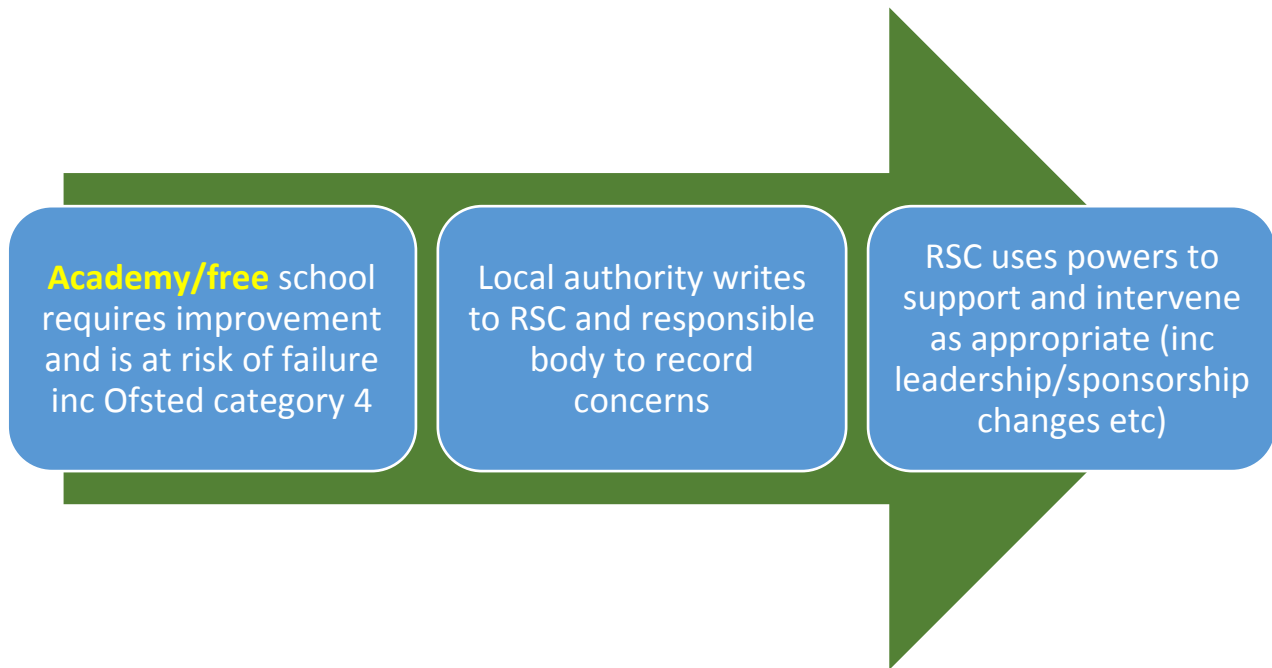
Academy/free school requires improvement and is at risk of failure inc Ofsted category 4

Local authority writes to RSC and responsible body to record concerns

RSC uses powers to support and intervene as appropriate (inc leadership/sponsorship changes etc)